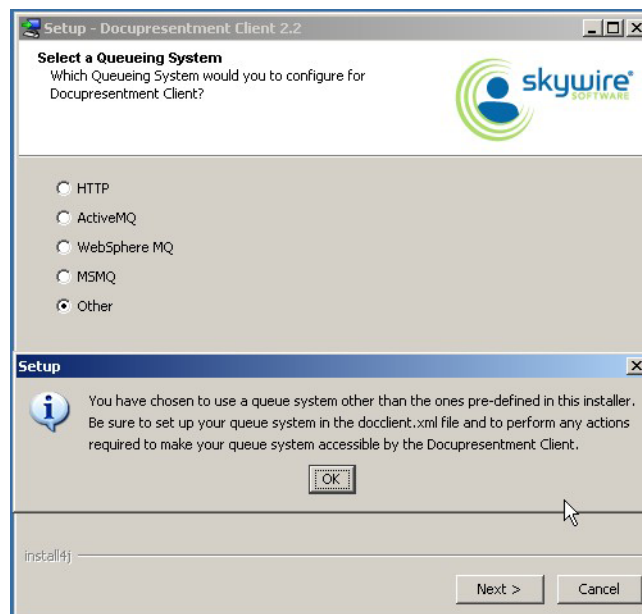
Setup - Docupresentment Client 2.2

Select a Queueing System
Which Queueing System would you to configure for Docupresentment Client?

skywire® SOFTWARE

HTTP
ActiveMQ
WebSphere MQ
MSMQ
Other

Setup

You have chosen to use a queue system other than the ones pre-defined in this installer. Be sure to set up your queue system in the docclient.xml file and to perform any actions required to make your queue system accessible by the Docupresentment Client.

OK

install4j

Next >
Cancel